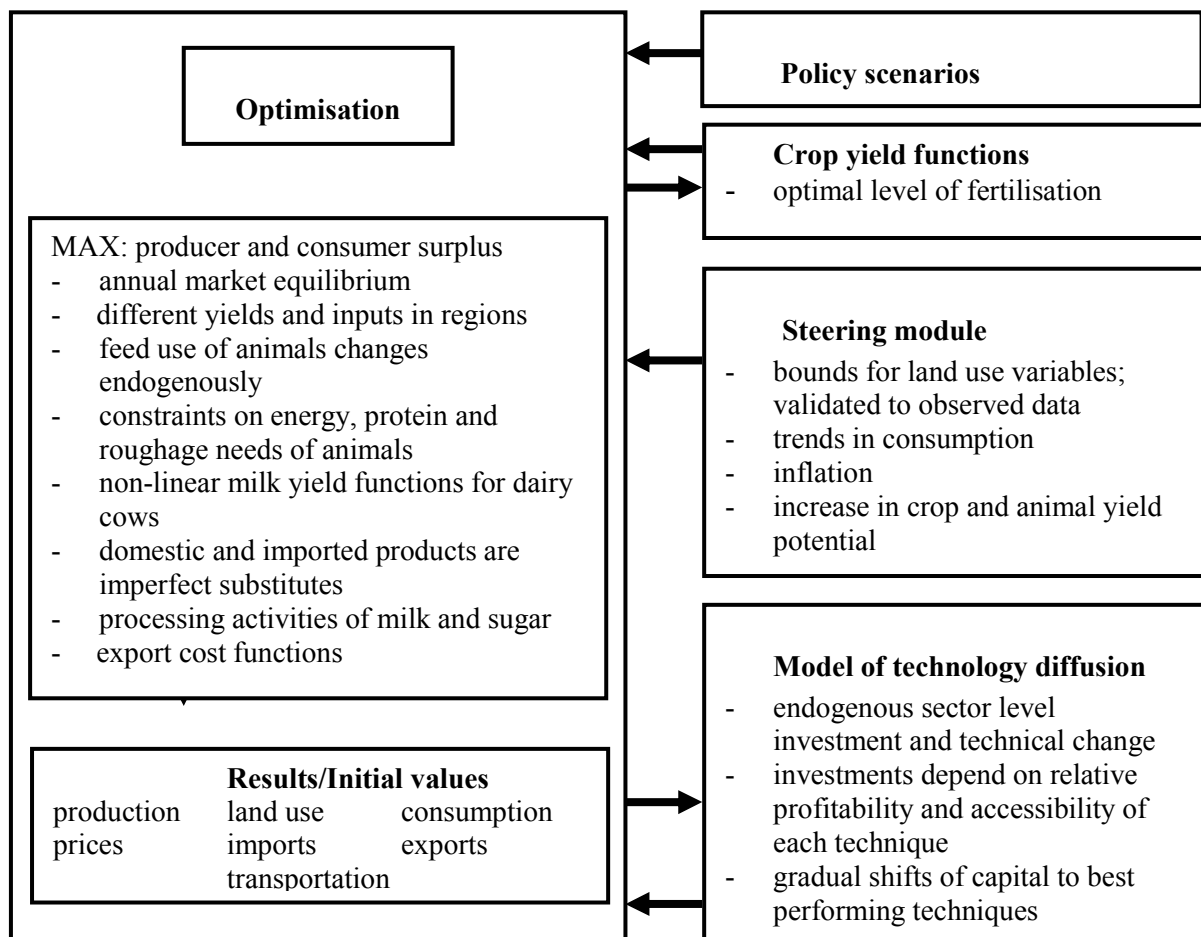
Optimisation

Policy scenarios

Crop yield functions
- optimal level of fertilisation

MAX: producer and consumer surplus
- annual market equilibrium
- different yields and inputs in regions
- feed use of animals changes endogenously
- constraints on energy, protein and roughage needs of animals
- non-linear milk yield functions for dairy cows
- domestic and imported products are imperfect substitutes
- processing activities of milk and sugar
- export cost functions

Steering module
- bounds for land use variables; validated to observed data
- trends in consumption
- inflation
- increase in crop and animal yield potential

Results/Initial values

| production | land use | consumption |
|---|---|---|
| prices | imports | exports |
| | transportation | |

Model of technology diffusion
- endogenous sector level investment and technical change
- investments depend on relative profitability and accessibility of each technique
- gradual shifts of capital to best performing techniques